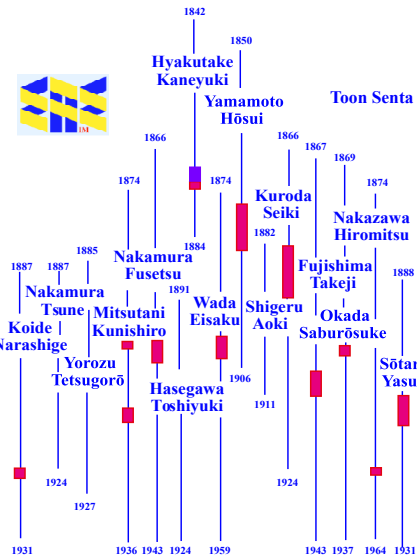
1842

Hyakutake Kaneyuki

1850

Yamamoto Hōsui

Toon Senta

IM

1866

1866

1867

1869

1874

1874

1874

Kuroda Seiki

Nakazawa Hiromitsu

1884

1882

1885

1887

1887

Nakamura Fusetsu

Fujishima Takeji

1888

Nakamura Tsune

1891

Koide Narashige

Mitsutani Kunishiro

Wada Eisaku

Shigeru Aoki

Okada Saburōsuke

Yorozu Tetsugorō

Sōtaro Yasu

Hasegawa Toshiyuki

1906

1911

1924

1924

1927

1931

1936

1943

1924

1959

1943

1937

1964

1931